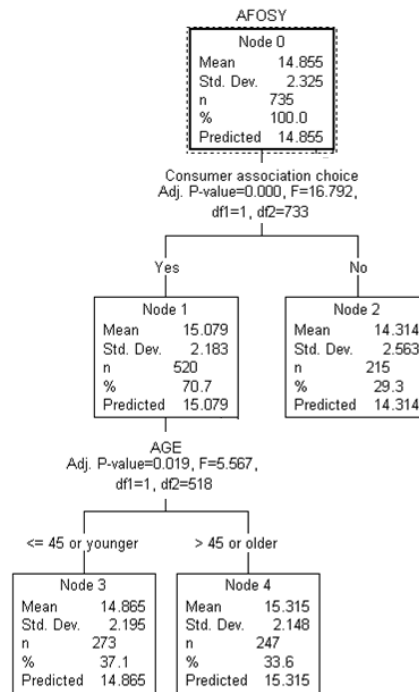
AFOSY

| Node 0 | |
|---|---|
| Mean | 14.855 |
| Std. Dev. | 2.325 |
| n | 735 |
| % | 100.0 |
| Predicted | 14.855 |

Consumer association choice
Adj. P-value=0.000, F=16.792, df1=1, df2=733

Yes

| Node 1 | |
|---|---|
| Mean | 15.079 |
| Std. Dev. | 2.183 |
| n | 520 |
| % | 70.7 |
| Predicted | 15.079 |

No

| Node 2 | |
|---|---|
| Mean | 14.314 |
| Std. Dev. | 2.563 |
| n | 215 |
| % | 29.3 |
| Predicted | 14.314 |

AGE
Adj. P-value=0.019, F=5.567, df1=1, df2=518

<= 45 or younger

| Node 3 | |
|---|---|
| Mean | 14.865 |
| Std. Dev. | 2.195 |
| n | 273 |
| % | 37.1 |
| Predicted | 14.865 |

> 45 or older

| Node 4 | |
|---|---|
| Mean | 15.315 |
| Std. Dev. | 2.148 |
| n | 247 |
| % | 33.6 |
| Predicted | 15.315 |